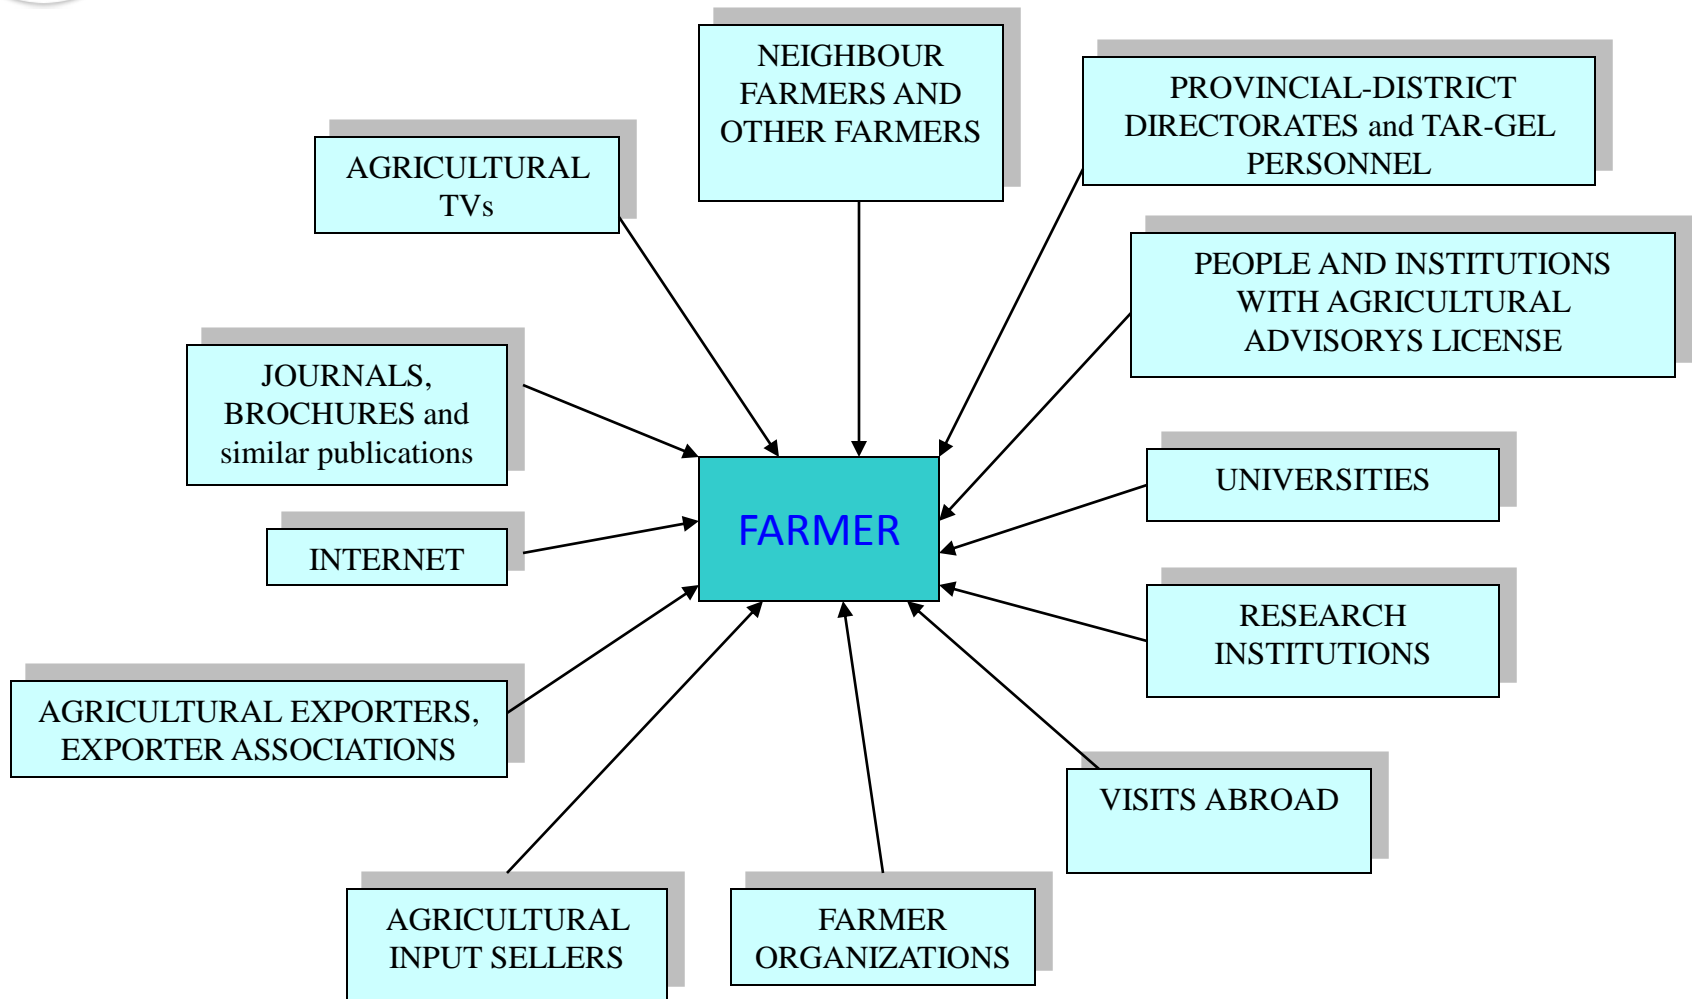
NEIGHBOUR FARMERS AND OTHER FARMERS

PROVINCIAL-DISTRICT DIRECTORATES and TAR-GEL PERSONNEL

AGRICULTURAL TVs

PEOPLE AND INSTITUTIONS WITH AGRICULTURAL ADVISORYS LICENSE

JOURNALS, BROCHURES and similar publications

UNIVERSITIES

FARMER

INTERNET

RESEARCH INSTITUTIONS

AGRICULTURAL EXPORTERS, EXPORTER ASSOCIATIONS

VISITS ABROAD

AGRICULTURAL INPUT SELLERS

FARMER ORGANIZATIONS